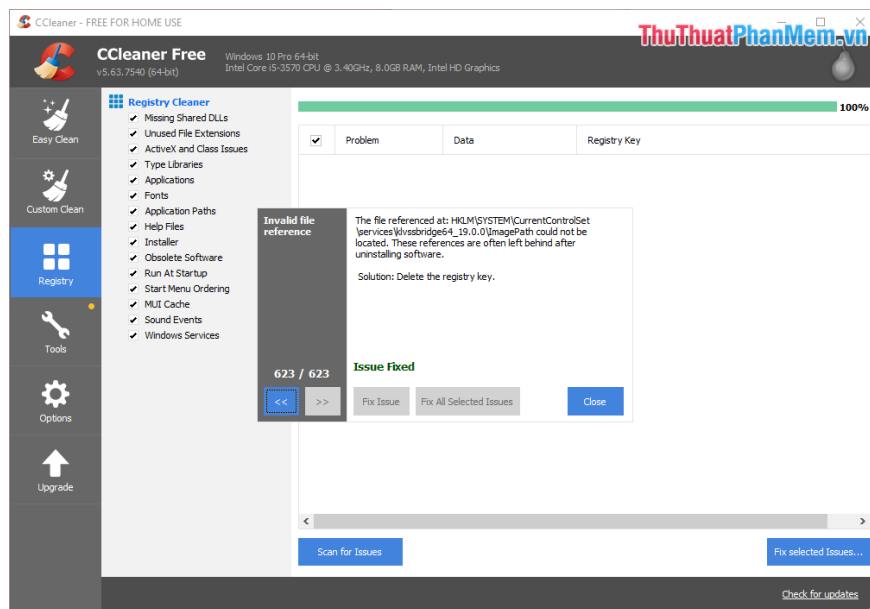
CCleaner - FREE FOR HOME USE

ThuThuatPhanMem.vn

CCleaner Free
v5.63.7540 (64-bit)

Windows 10 Pro 64-bit
Intel Core i5-3570 CPU @ 3.40GHz, 8.0GB RAM, Intel HD Graphics

Easy Clean

Custom Clean

Registry

Tools

Options

Upgrade

Registry Cleaner
Missing Shared DLLs
Unused File Extensions
ActiveX and Class Issues
Type Libraries
Applications
Fonts
Application Paths
Help Files
Installer
Obsolete Software
Run At Startup
Start Menu Ordering
MUI Cache
Sound Events
Windows Services

100%

| ✔ | Problem | Data | Registry Key |
|---|---|---|---|

Invalid file reference

The file referenced at: HKLM\SYSTEM\CurrentControlSet\services\dvssbridge64_19.0.0\ImagePath could not be located. These references are often left behind after uninstalling software.

Solution: Delete the registry key.

623 / 623

Issue Fixed

<<
>>
Fix Issue
Fix All Selected Issues
Close

Scan for Issues

Fix selected Issues...

Check for updates